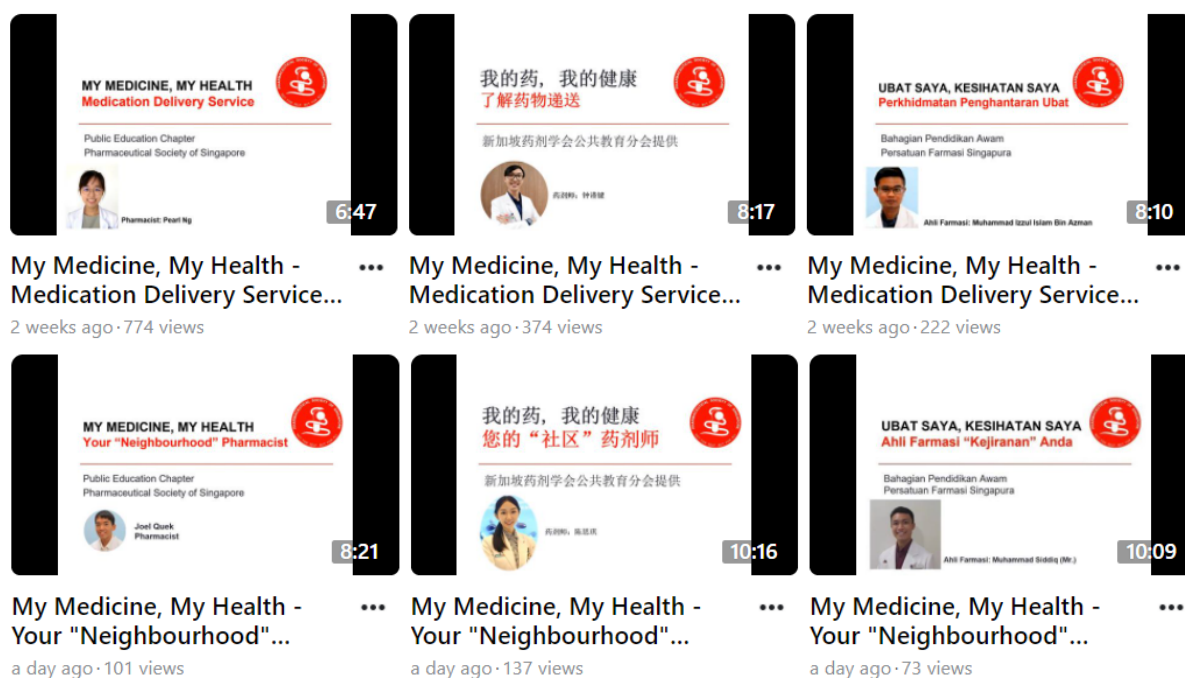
MY MEDICINE, MY HEALTH
Medication Delivery Service

Public Education Chapter
Pharmaceutical Society of Singapore

Pharmacist: Pearl Ng

6:47

My Medicine, My Health - Medication Delivery Service...

2 weeks ago · 774 views

我的药，我的健康
了解药物递送

新加坡药剂学会公共教育分会提供

药剂师：钟译健

8:17

My Medicine, My Health - Medication Delivery Service...

2 weeks ago · 374 views

UBAT SAYA, KESIHATAN SAYA
Perkhidmatan Penghantaran Ubat

Bahagian Pendidikan Awam
Persatuan Farmasi Singapura

Ahli Farmasi: Muhammad Izzul Islam Bin Azman

8:10

My Medicine, My Health - Medication Delivery Service...

2 weeks ago · 222 views

MY MEDICINE, MY HEALTH
Your "Neighbourhood" Pharmacist

Public Education Chapter
Pharmaceutical Society of Singapore

Joel Quek
Pharmacist

8:21

My Medicine, My Health - Your "Neighbourhood"...

a day ago · 101 views

我的药，我的健康
您的“社区”药剂师

新加坡药剂学会公共教育分会提供

药剂师：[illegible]

10:16

My Medicine, My Health - Your "Neighbourhood"...

a day ago · 137 views

UBAT SAYA, KESIHATAN SAYA
Ahli Farmasi "Kejiranan" Anda

Bahagian Pendidikan Awam
Persatuan Farmasi Singapura

Ahli Farmasi: Muhammad Siddiq (Mr.)

10:09

My Medicine, My Health - Your "Neighbourhood"...

a day ago · 73 views